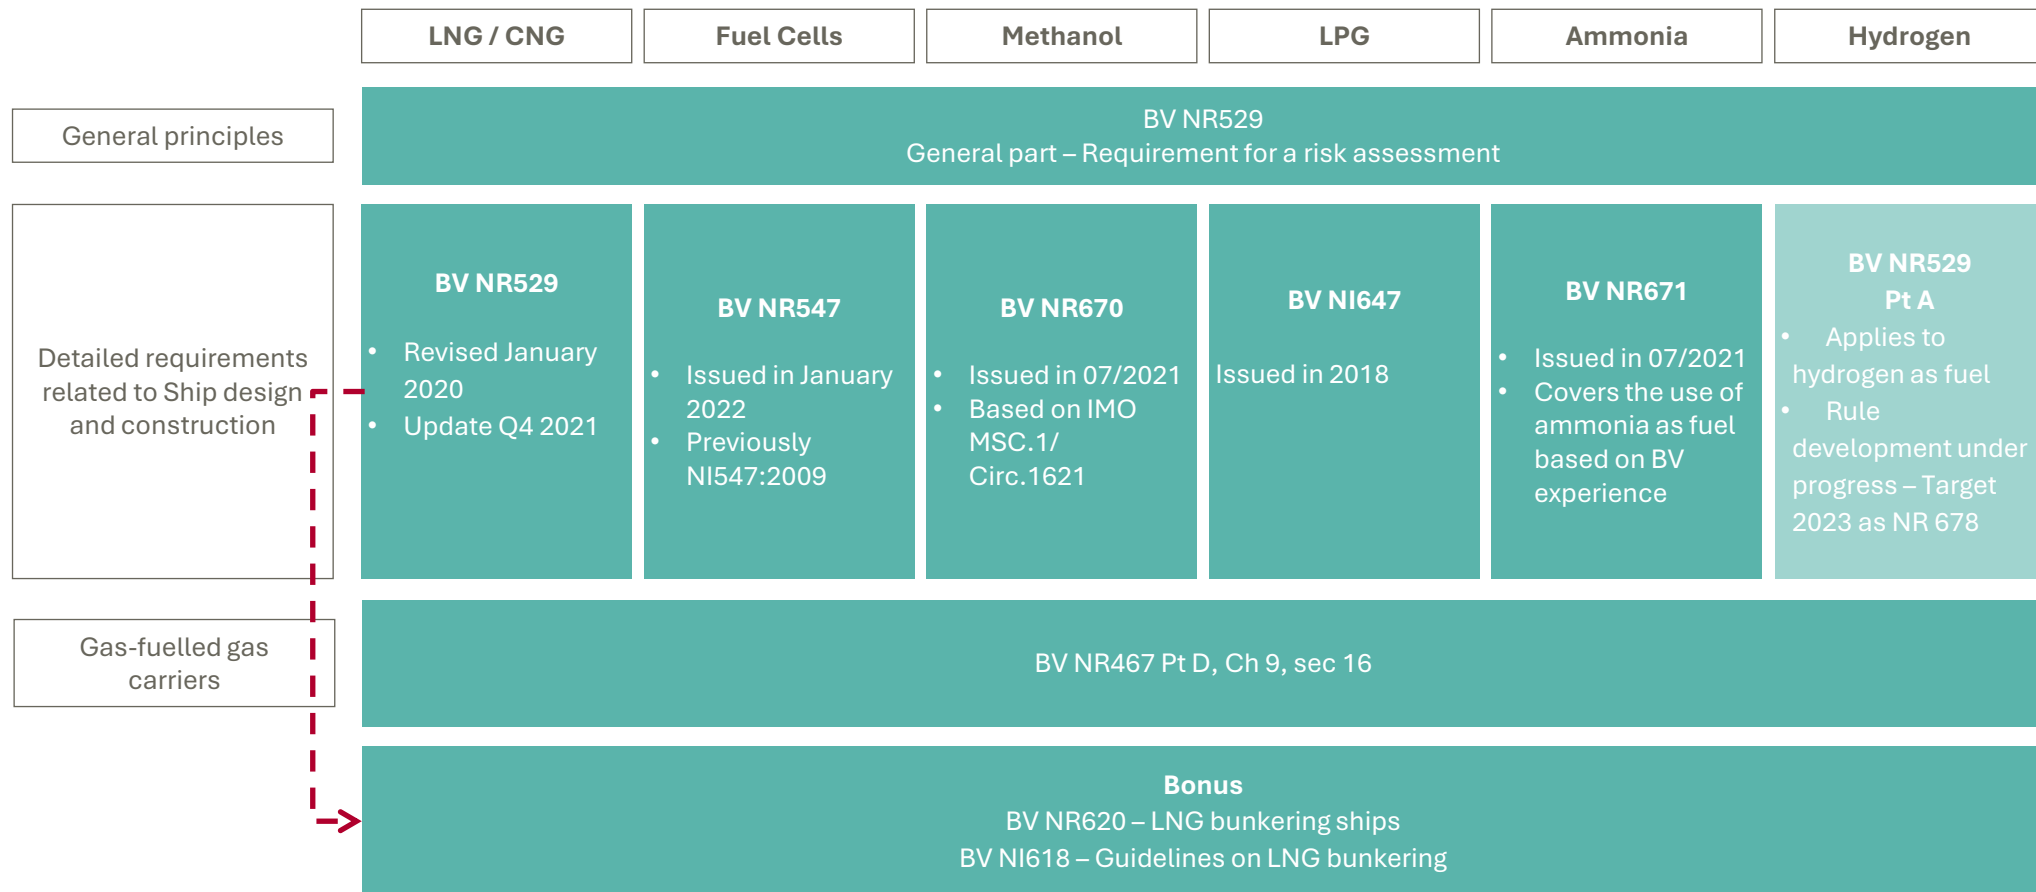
LNG / CNG

Fuel Cells

Methanol

LPG

Ammonia

Hydrogen

General principles

BV NR529
General part – Requirement for a risk assessment

Detailed requirements related to Ship design and construction

**BV NR529**
- Revised January 2020
- Update Q4 2021

**BV NR547**
- Issued in January 2022
- Previously NI547:2009

**BV NR670**
- Issued in 07/2021
- Based on IMO MSC.1/ Circ.1621

**BV NI647**
Issued in 2018

**BV NR671**
- Issued in 07/2021
- Covers the use of ammonia as fuel based on BV experience

**BV NR529 Pt A**
- Applies to hydrogen as fuel
- Rule development under progress – Target 2023 as NR 678

Gas-fuelled gas carriers

BV NR467 Pt D, Ch 9, sec 16

**Bonus**
BV NR620 – LNG bunkering ships
BV NI618 – Guidelines on LNG bunkering